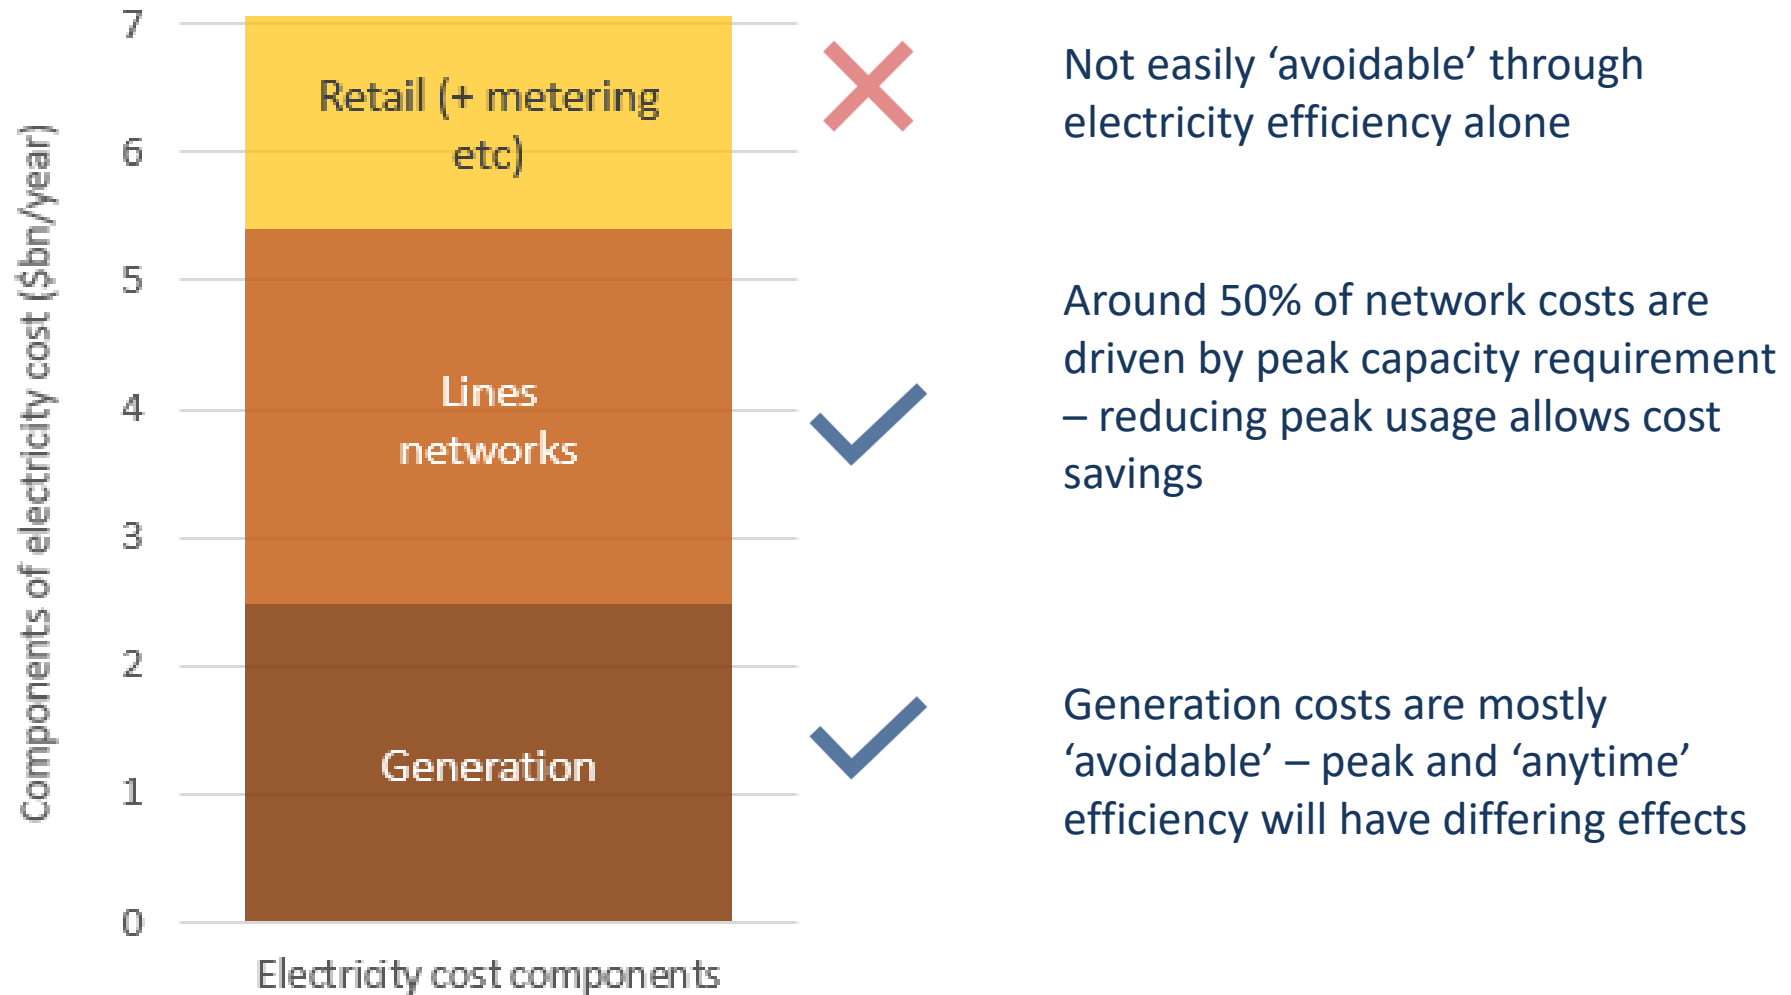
Components of electricity cost ($bn/year)

7
6
5
4
3
2
1
0

Retail (+ metering etc)

Lines networks

Generation

Electricity cost components

Not easily 'avoidable' through electricity efficiency alone

Around 50% of network costs are driven by peak capacity requirement – reducing peak usage allows cost savings

Generation costs are mostly 'avoidable' – peak and 'anytime' efficiency will have differing effects